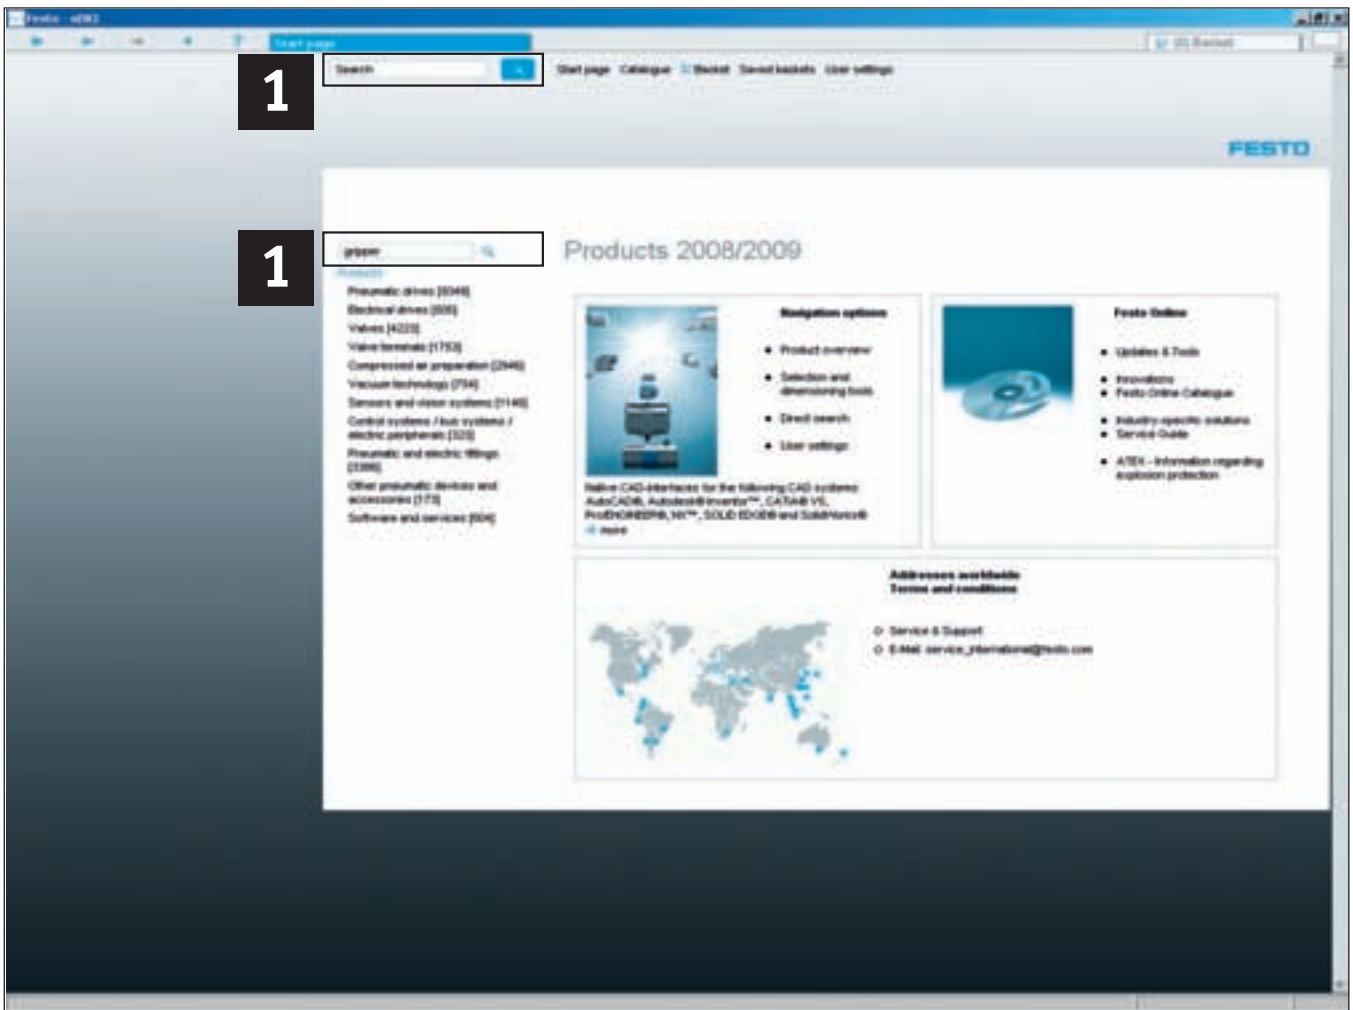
Festo - eDKI

Start page

(0) Basket

1

Search

Start page Catalogue Basket Saved baskets User settings

FESTO

1

gripper

Products

Pneumatic drives [8049]
Electrical drives [505]
Valves [4223]
Valve terminals [1753]
Compressed air preparation [2949]
Vacuum technology [794]
Sensors and vision systems [1149]
Control systems / bus systems / electric peripherals [323]
Pneumatic and electric fittings [3386]
Other pneumatic devices and accessories [173]
Software and services [604]

Products 2008/2009

Navigation options

• Product overview
• Selection and dimensioning tools
• Direct search
• User settings

Native CAD-interfaces for the following CAD systems: AutoCAD®, Autodesk® Inventor™, CATIA® V5, Pro/ENGINEER®, NX™, SOLID EDGE® and SolidWorks®
more

Festo Online

• Updates & Tools
• Innovations
• Festo Online Catalogue
• Industry-specific solutions
• Service Guide
• ATEX - Information regarding explosion protection

Addresses worldwide
Terms and conditions

Service & Support
E-Mail: service_international@festo.com